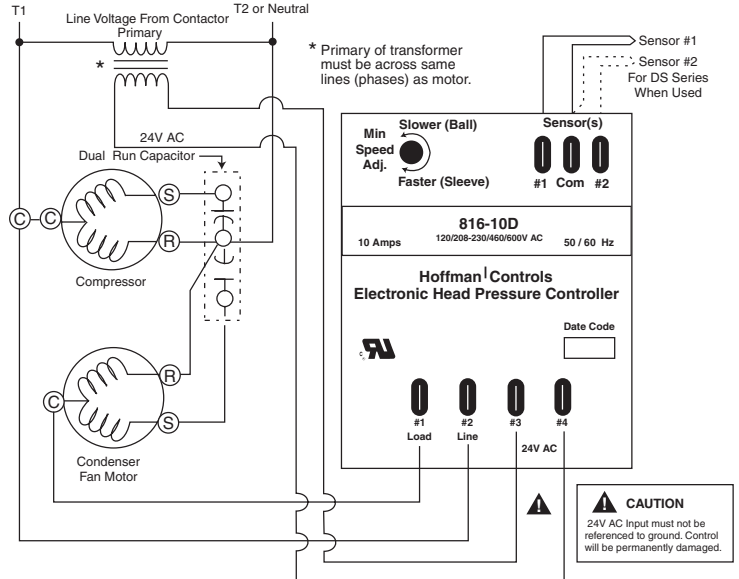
T1

Line Voltage From Contactor

T2 or Neutral

Primary

\*

\* Primary of transformer must be across same lines (phases) as motor.

Sensor #1

Sensor #2

For DS Series When Used

24V AC

Dual Run Capacitor

Min Speed Adj.

Slower (Ball)

Faster (Sleeve)

Sensor(s)

#1 Com #2

C C S R

Compressor

816-10D

10 Amps 120/208-230/460/600V AC 50 / 60 Hz

Hoffman Controls

Electronic Head Pressure Controller

Date Code

R C S

Condenser Fan Motor

#1 Load

#2 Line

#3

#4

24V AC

CAUTION

24V AC Input must not be referenced to ground. Control will be permanently damaged.